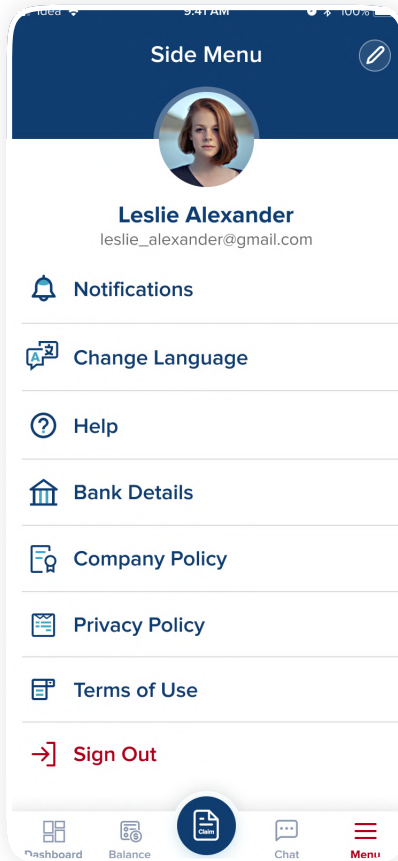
Idea 9:41 AM 100%

Side Menu

Leslie Alexander
leslie_alexander@gmail.com

Notifications

Change Language

Help

Bank Details

Company Policy

Privacy Policy

Terms of Use

Sign Out

Dashboard Balance Claim Chat Menu